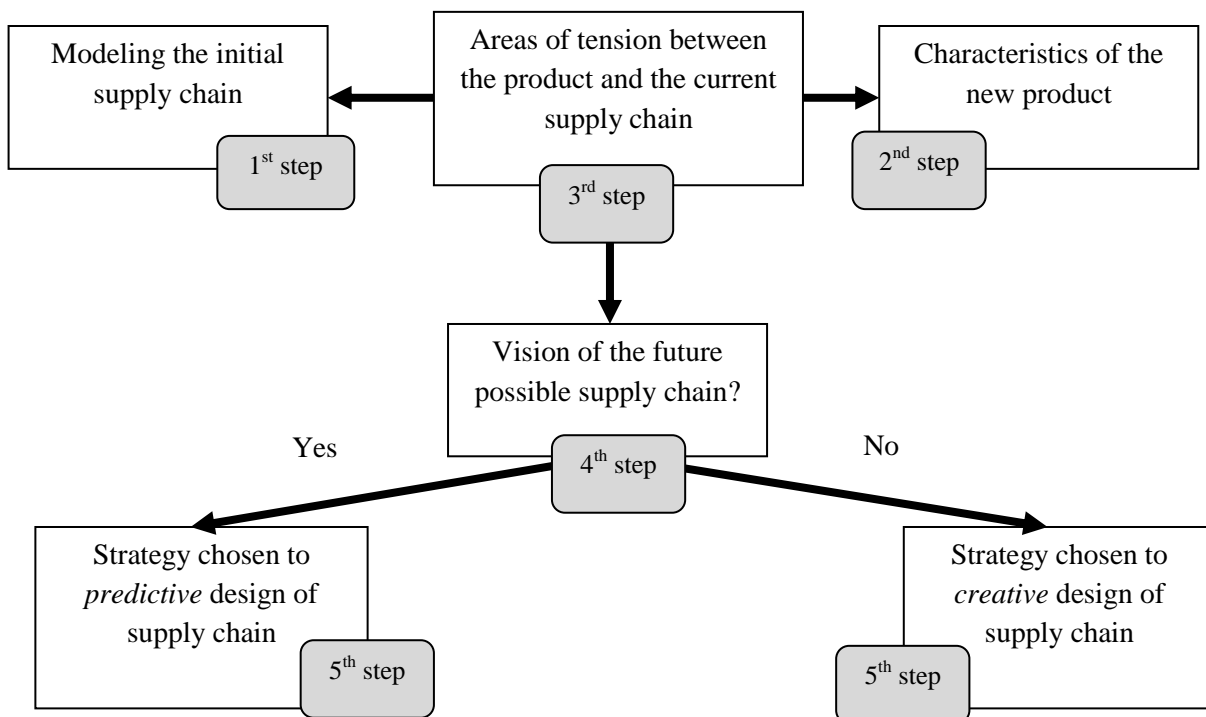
Modeling the initial supply chain

1$^{st}$ step

Areas of tension between the product and the current supply chain

3$^{rd}$ step

Characteristics of the new product

2$^{nd}$ step

Vision of the future possible supply chain?

4$^{th}$ step

Yes

No

Strategy chosen to *predictive* design of supply chain

5$^{th}$ step

Strategy chosen to *creative* design of supply chain

5$^{th}$ step